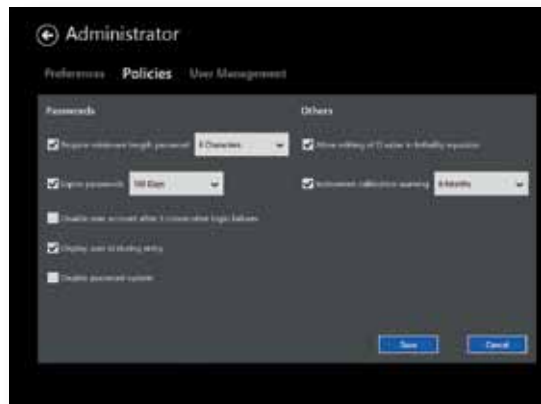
Administrator

Preferences Policies User Management

Passwords

Require minimum length password 8 Characters

Expire passwords 180 Days

Disable user account after 3 consecutive login failures

Display user id during entry

Disable password system

Others

Allow editing of Ct value in lethality equation

Instrument calibration warning 6 Months

Save Cancel